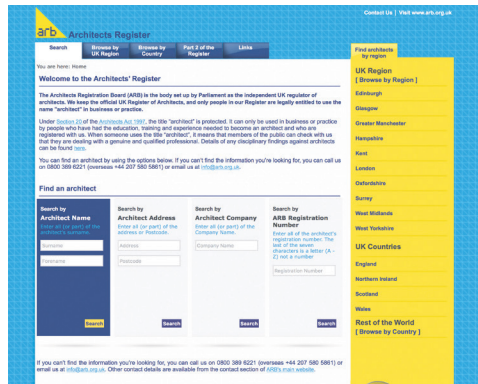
Contact Us | Visit www.arb.org.uk

arb Architects Register

Search | Browse by UK Region | Browse by Country | Part 2 of the Register | Links

You are here: Home

Welcome to the Architects' Register

The Architects Registration Board (ARB) is the body set up by Parliament as the independent UK regulator of architects. We keep the official UK Register of Architects, and only people in our Register are legally entitled to use the name "architect" in business or practice.

Under Section 20 of the Architects Act 1997, the title "architect" is protected. It can only be used in business or practice by people who have had the education, training and experience needed to become an architect and who are registered with us. When someone uses the title "architect", it means that members of the public can check with us that they are dealing with a genuine and qualified professional. Details of any disciplinary findings against architects can be found here.

You can find an architect by using the options below. If you can't find the information you're looking for, you can call us on 0800 389 6221 (overseas +44 207 580 5861) or email us at info@arb.org.uk.

Find an architect

Search by Architect Name
Enter all (or part) of the architect's surname.
Surname
Firstname
Search

Search by Architect Address
Enter all (or part) of the address or Postcode.
Address
Postcode
Search

Search by Architect Company
Enter all (or part) of the Company Name.
Company Name
Search

Search by ARB Registration Number
Enter all of the architect's registration number. The last of the seven characters is a letter (A - Z) not a number
Registration Number
Search

If you can't find the information you're looking for, you can call us on 0800 389 6221 (overseas +44 207 580 5861) or email us at info@arb.org.uk. Other contact details are available from the contact section of ARB's main website.

Find architects by

UK Region
[ Browse by Region ]
Edinburgh
Glasgow
Greater Manchester
Hampshire
Kent
London
Oxfordshire
Surrey
West Midlands
West Yorkshire

UK Countries
England
Northern Ireland
Scotland
Wales

Rest of the World
[ Browse by Country ]